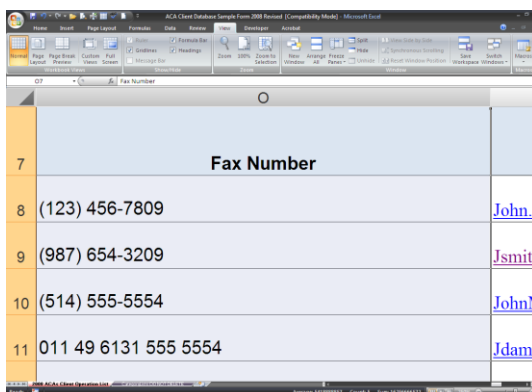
ACA Client Database Sample Form 2008 Revised [Compatibility Mode] - Microsoft Excel

Home Insert Page Layout Formulas Data Review View Developer Acrobat

Normal Page Layout Page Break Preview Custom Views Full Screen
Ruler Gridlines Message Bar Formula Bar Headings
Zoom 100% Zoom to Selection
New Window Arrange All Freeze Panes Split Hide Unhide
View Side by Side Synchronous Scrolling Reset Window Position
Save Workspace Switch Windows Macros

Workbook Views Show/Hide Zoom Window Macros

O7 Fax Number

O

7 Fax Number

8 (123) 456-7809 John.

9 (987) 654-3209 Jsmit

10 (514) 555-5554 JohnN

11 011 49 6131 555 5554 Jdam

2008 ACAs Client Operation List